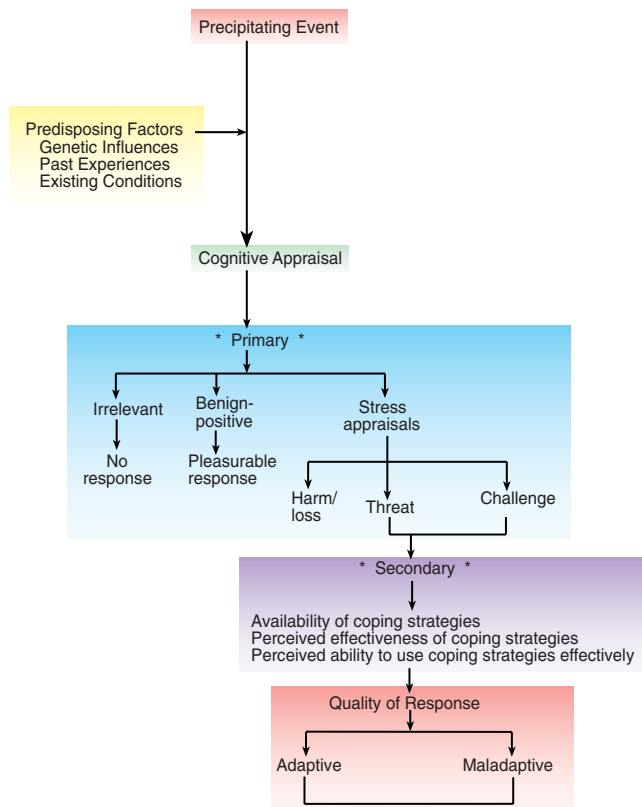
Precipitating Event

Predisposing Factors
Genetic Influences
Past Experiences
Existing Conditions

Cognitive Appraisal

* Primary *

Irrelevant

No response

Benign-positive

Pleasurable response

Stress appraisals

Harm/ loss

Threat

Challenge

* Secondary *

Availability of coping strategies
Perceived effectiveness of coping strategies
Perceived ability to use coping strategies effectively

Quality of Response

Adaptive

Maladaptive